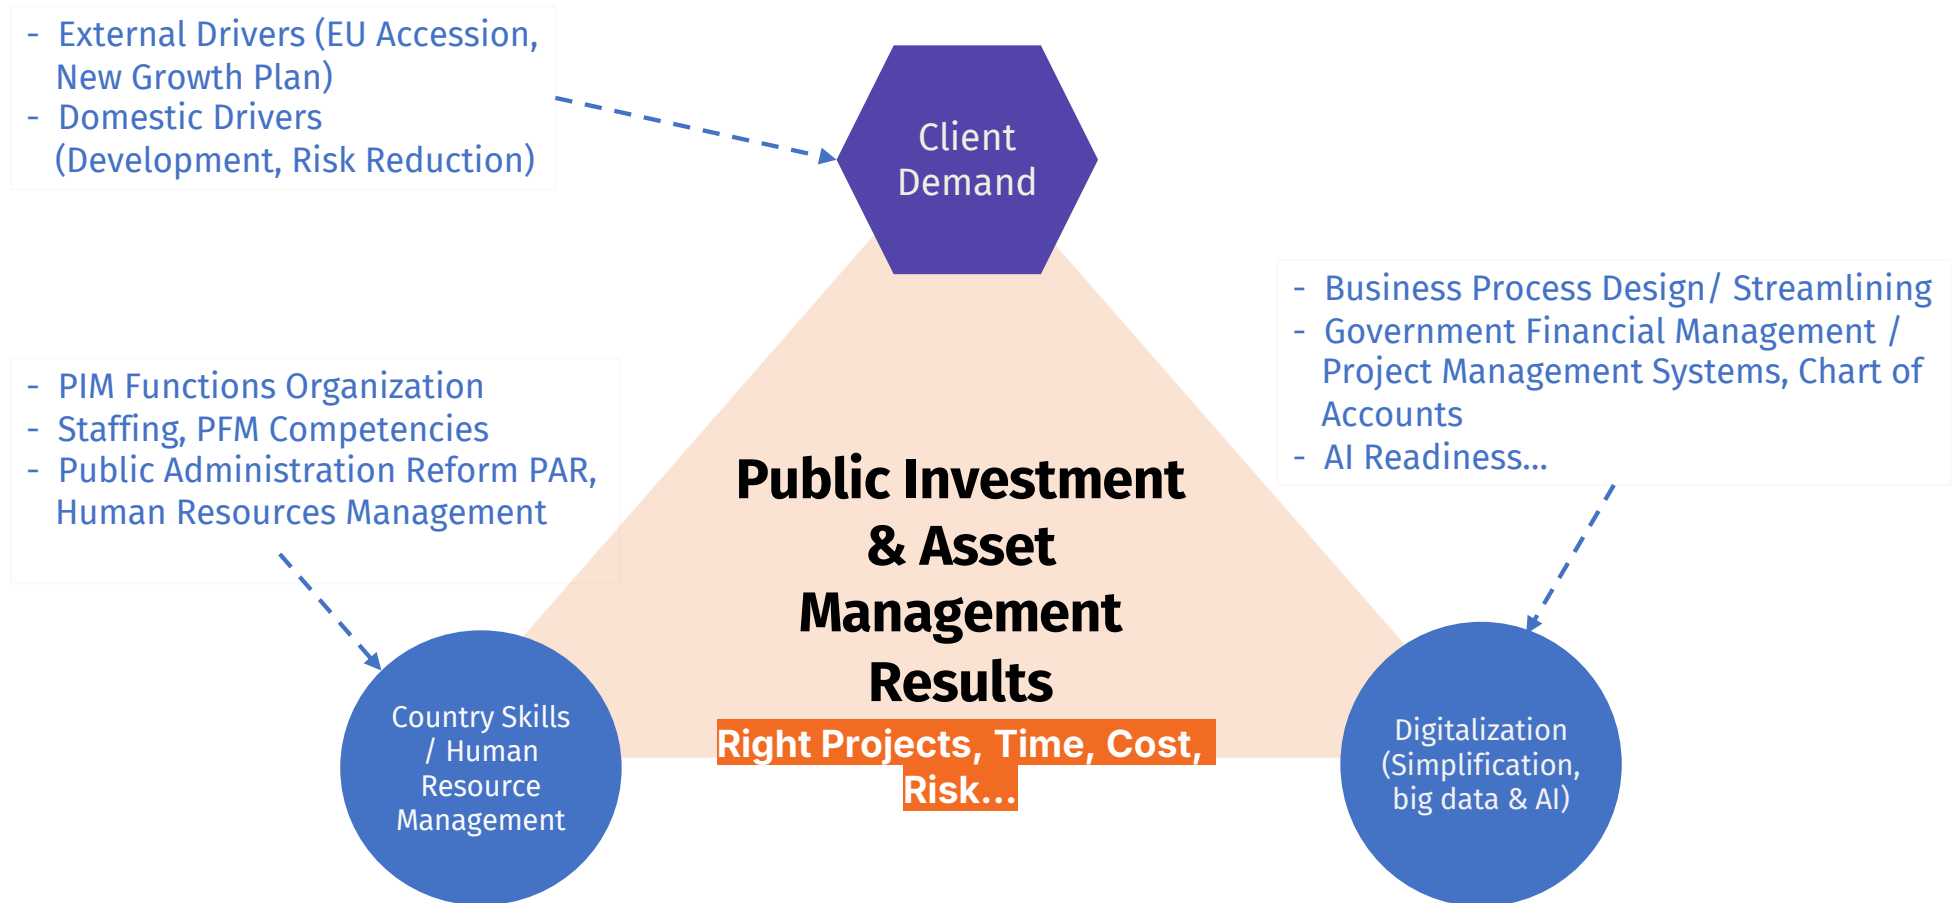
- External Drivers (EU Accession, New Growth Plan)
- Domestic Drivers (Development, Risk Reduction)

Client Demand

- Business Process Design/ Streamlining
- Government Financial Management / Project Management Systems, Chart of Accounts
- AI Readiness…

- PIM Functions Organization
- Staffing, PFM Competencies
- Public Administration Reform PAR, Human Resources Management

Public Investment & Asset Management Results

Right Projects, Time, Cost, Risk…

Country Skills / Human Resource Management

Digitalization (Simplification, big data & AI)